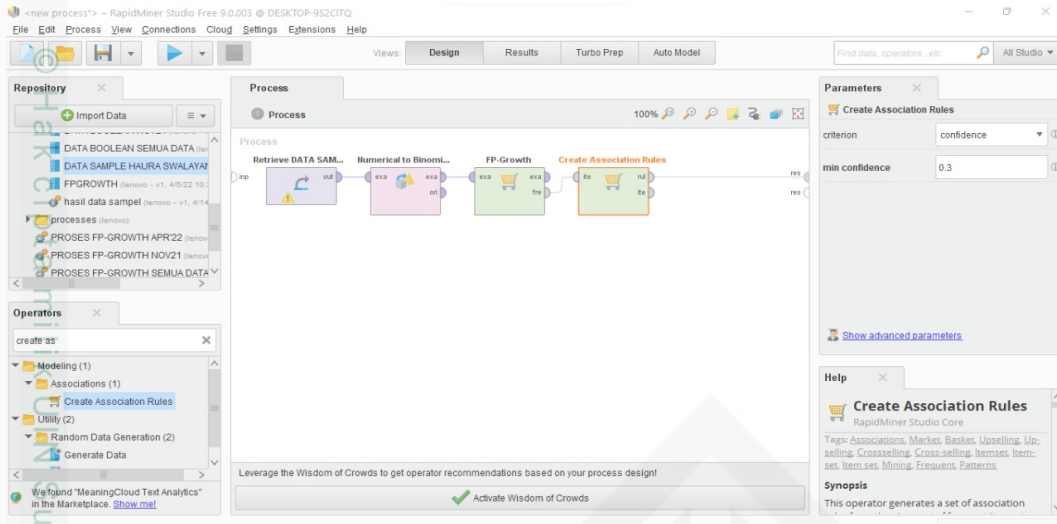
<new process*> – RapidMiner Studio Free 9.0.003 @ DESKTOP-9S2CITQ

File Edit Process View Connections Cloud Settings Extensions Help

Views: Design Results Turbo Prep Auto Model

Find data, operators...etc All Studio

Repository

Import Data

DATA BOOLEAN SEMUA DATA (len

DATA SAMPLE HAURA SWALAYAN

FPGROWTH (lenovo - v1, 4/5/22 10:

hasil data sampel (lenovo - v1, 4/14

processes (lenovo)

PROSES FP-GROWTH APR'22 (lenov

PROSES FP-GROWTH NOV21 (lenov

PROSES FP-GROWTH SEMUA DATA

Operators

create as

Modeling (1)

Associations (1)

Create Association Rules

Utility (2)

Random Data Generation (2)

Generate Data

We found "MeaningCloud Text Analytics" in the Marketplace. Show me!

Process

Process

100%

Process

Retrieve DATA SAM...

Numerical to Binomi...

FP-Growth

Create Association Rules

inp

out

exa

exa

ori

exa

exa

fre

ite

rul

ite

res

res

Leverage the Wisdom of Crowds to get operator recommendations based on your process design!

Activate Wisdom of Crowds

Parameters

Create Association Rules

criterion

confidence

min confidence

0.3

Show advanced parameters

Help

Create Association Rules

RapidMiner Studio Core

Tags: Associations, Market, Basket, Upselling, Up-selling, Crossselling, Cross-selling, Itemset, Item-set, Item set, Mining, Frequent, Patterns

Synopsis

This operator generates a set of association